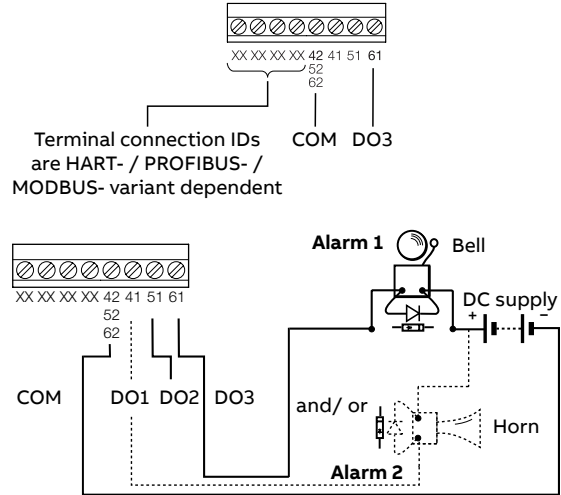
XX XX XX XX 42 41 51 61
52
62

Terminal connection IDs are HART- / PROFIBUS- / MODBUS- variant dependent

COM DO3

Alarm 1

Bell

XX XX XX XX 42 41 51 61
52
62

DC supply
+
–

COM

DO1 DO2 DO3

and/ or

Horn

Alarm 2